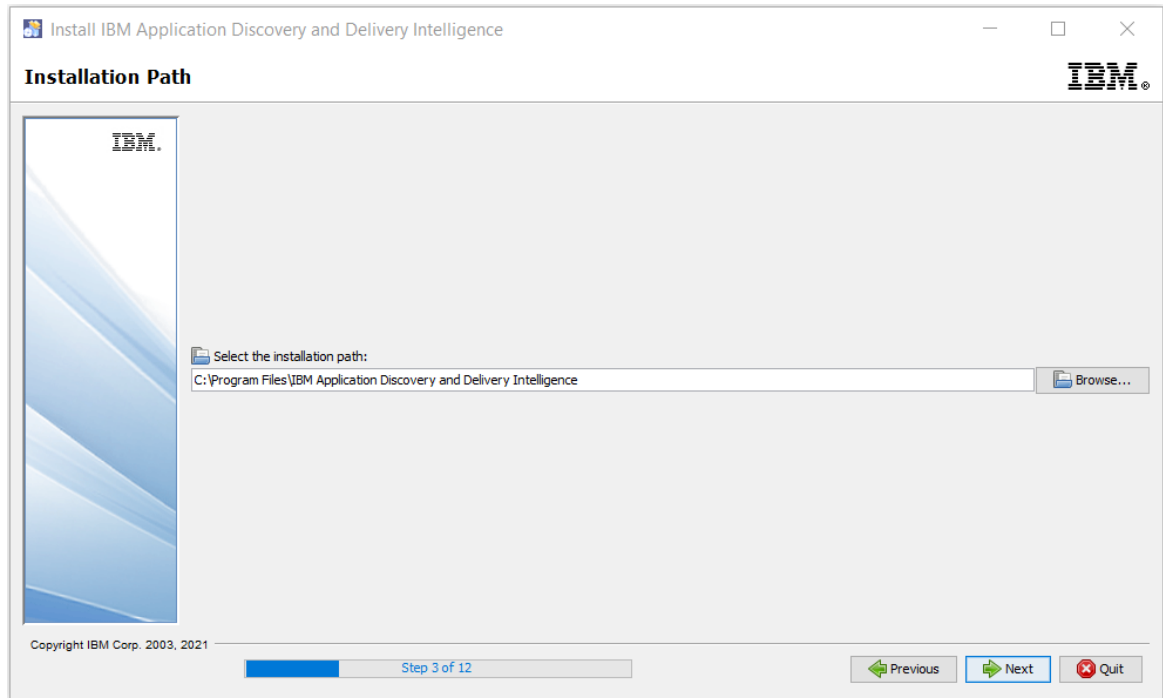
Install IBM Application Discovery and Delivery Intelligence

Installation Path

IBM.

IBM.

Select the installation path:

C:\Program Files\IBM Application Discovery and Delivery Intelligence

Browse...

Copyright IBM Corp. 2003, 2021

Step 3 of 12

Previous

Next

Quit